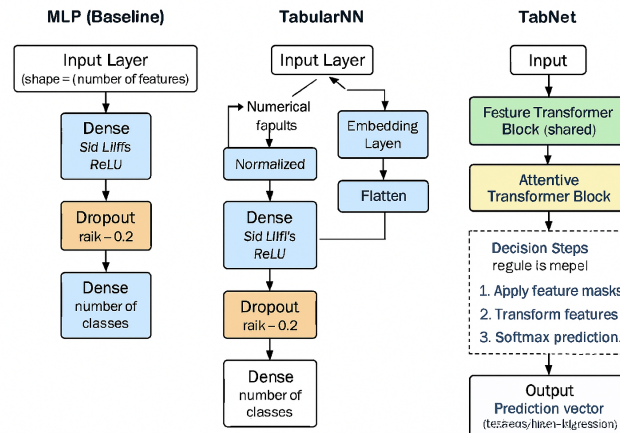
MLP (Baseline)

Input Layer
(shape = (number of features)

Dense
Sid Llffs
ReLU

Dropout
raik – 0.2

Dense
number of classes

TabularNN

Input Layer

Numerical fapults

Normalized

Embedding Layen

Flatten

Dense
Sid Llffl's
ReLU

Dropout
raik – 0.2

Dense
number of classes

TabNet

Input

Festure Transformer Block (shared)

Attentive Transformer Block

Decision Steps
regule is mepel
1. Apply feature masks
2. Transform features
3. Softmax prediction

Output
Prediction vector
(teraeos/hinen-ldgression)